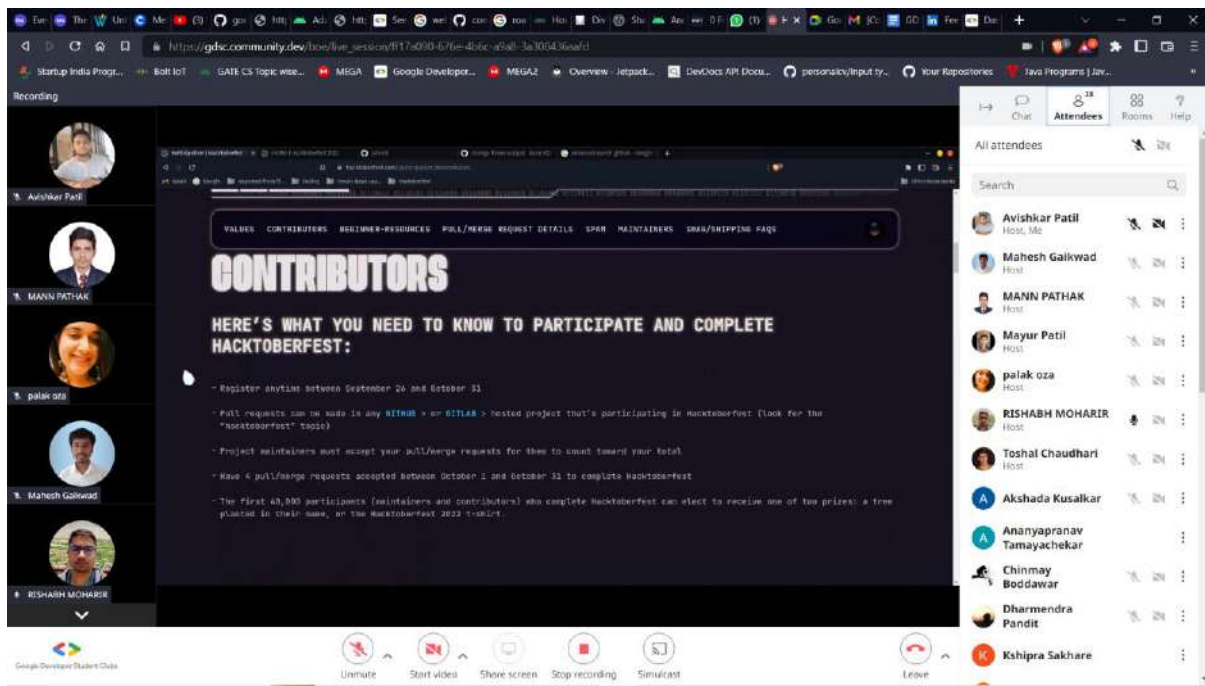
https://gdsc.community.dev/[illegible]/live_session/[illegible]

Startup India Progr... Bolt IoT GATE CS Topic wise... MEGA Google Developer... MEGA2 Overview - Jetpack... DevDocs API Docu... personalcv/input ty... Your Repositories Java Programs | Jav...

Recording

Avishkar Patil
MANN PATHAK
palak oza
Mahesh Gaikwad
RISHABH MOHARIR

VALUES CONTRIBUTORS BEGINNER-RESOURCES PULL/MERGE REQUEST DETAILS SPAM MAINTAINERS SWAG/SHIPPING FAQS

CONTRIBUTORS

HERE'S WHAT YOU NEED TO KNOW TO PARTICIPATE AND COMPLETE HACKTOBERFEST:

- Register anytime between September 26 and October 31

- Pull requests can be made in any GITHUB or GITLAB hosted project that's participating in Hacktoberfest (look for the "hacktoberfest" topic)

- Project maintainers must accept your pull/merge requests for them to count toward your total

- Have 4 pull/merge requests accepted between October 1 and October 31 to complete Hacktoberfest

- The first 40,000 participants (maintainers and contributors) who complete Hacktoberfest can elect to receive one of two prizes: a tree planted in their name, or the Hacktoberfest 2022 t-shirt.

Chat Attendees 18 Rooms Help

All attendees

Search

Avishkar Patil
Host, Me
Mahesh Gaikwad
Host
MANN PATHAK
Host
Mayur Patil
Host
palak oza
Host
RISHABH MOHARIR
Host
Toshal Chaudhari
Host
Akshada Kusalkar
Ananyapranav Tamayachekar
Chinmay Boddawar
Dharmendra Pandit
Kshipra Sakhare

Google Developer Student Clubs

Unmute Start video Share screen Stop recording Simulcast Leave